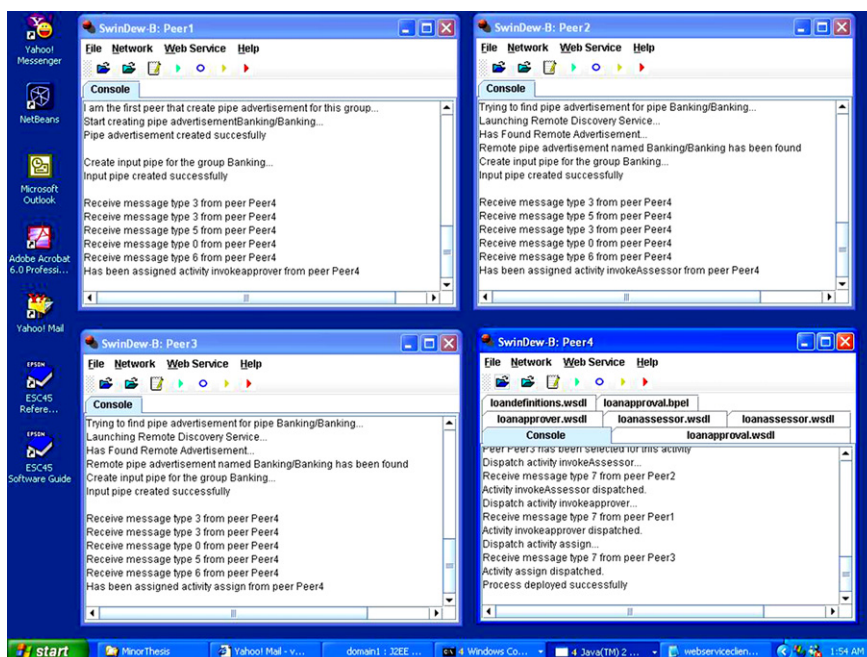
Yahoo! Messenger

NetBeans

Microsoft Outlook

Adobe Acrobat 6.0 Professi...

Yahoo! Mail

EPSON
ESC45 Refere...

EPSON
ESC45 Software Guide

SwinDew-B: Peer1

File Network Web Service Help

Console

I am the first peer that create pipe advertisement for this group...
Start creating pipe advertisementBanking/Banking...
Pipe advertisement created succesfully

Create input pipe for the group Banking...
Input pipe created successfully

Receive message type 3 from peer Peer4
Receive message type 3 from peer Peer4
Receive message type 5 from peer Peer4
Receive message type 0 from peer Peer4
Receive message type 6 from peer Peer4
Has been assigned activity invokeapprover from peer Peer4

SwinDew-B: Peer2

File Network Web Service Help

Console

Trying to find pipe advertisement for pipe Banking/Banking...
Launching Remote Discovery Service...
Has Found Remote Advertisement...
Remote pipe advertisement named Banking/Banking has been found
Create input pipe for the group Banking...
Input pipe created successfully

Receive message type 3 from peer Peer4
Receive message type 5 from peer Peer4
Receive message type 3 from peer Peer4
Receive message type 0 from peer Peer4
Receive message type 6 from peer Peer4
Has been assigned activity invokeAssessor from peer Peer4

SwinDew-B: Peer3

File Network Web Service Help

Console

Trying to find pipe advertisement for pipe Banking/Banking...
Launching Remote Discovery Service...
Has Found Remote Advertisement...
Remote pipe advertisement named Banking/Banking has been found
Create input pipe for the group Banking...
Input pipe created successfully

Receive message type 3 from peer Peer4
Receive message type 3 from peer Peer4
Receive message type 0 from peer Peer4
Receive message type 5 from peer Peer4
Receive message type 6 from peer Peer4
Has been assigned activity assign from peer Peer4

SwinDew-B: Peer4

File Network Web Service Help

loandefinitions.wsdl | loanapproval.bpel
loanapprover.wsdl | loanassessor.wsdl | loanassessor.wsdl
Console | loanapproval.wsdl

Peer Peer3 has been selected for this activity
Dispatch activity invokeAssessor...
Receive message type 7 from peer Peer2
Activity invokeAssessor dispatched.
Dispatch activity invokeapprover...
Receive message type 7 from peer Peer1
Activity invokeapprover dispatched.
Dispatch activity assign...
Receive message type 7 from peer Peer3
Activity assign dispatched.
Process deployed successfully

start | MinorThesis | Yahoo! Mail - v... | domain1 : J2EE ... | 4 Windows Co... | 4 Java(TM) 2 ... | webserviceclien... | 1:54 AM